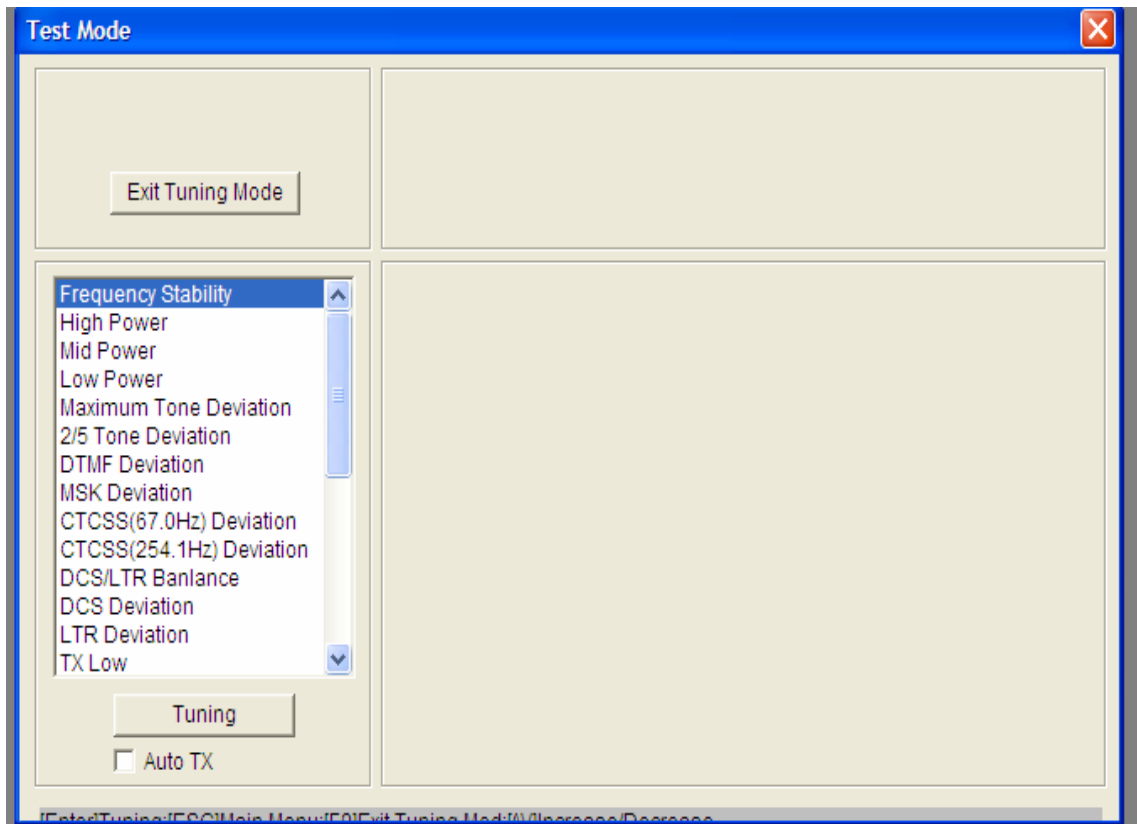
Test Mode

Exit Tuning Mode

Frequency Stability
High Power
Mid Power
Low Power
Maximum Tone Deviation
2/5 Tone Deviation
DTMF Deviation
MSK Deviation
CTCSS(67.0Hz) Deviation
CTCSS(254.1Hz) Deviation
DCS/LTR Banlance
DCS Deviation
LTR Deviation
TX Low

Tuning

Auto TX

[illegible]